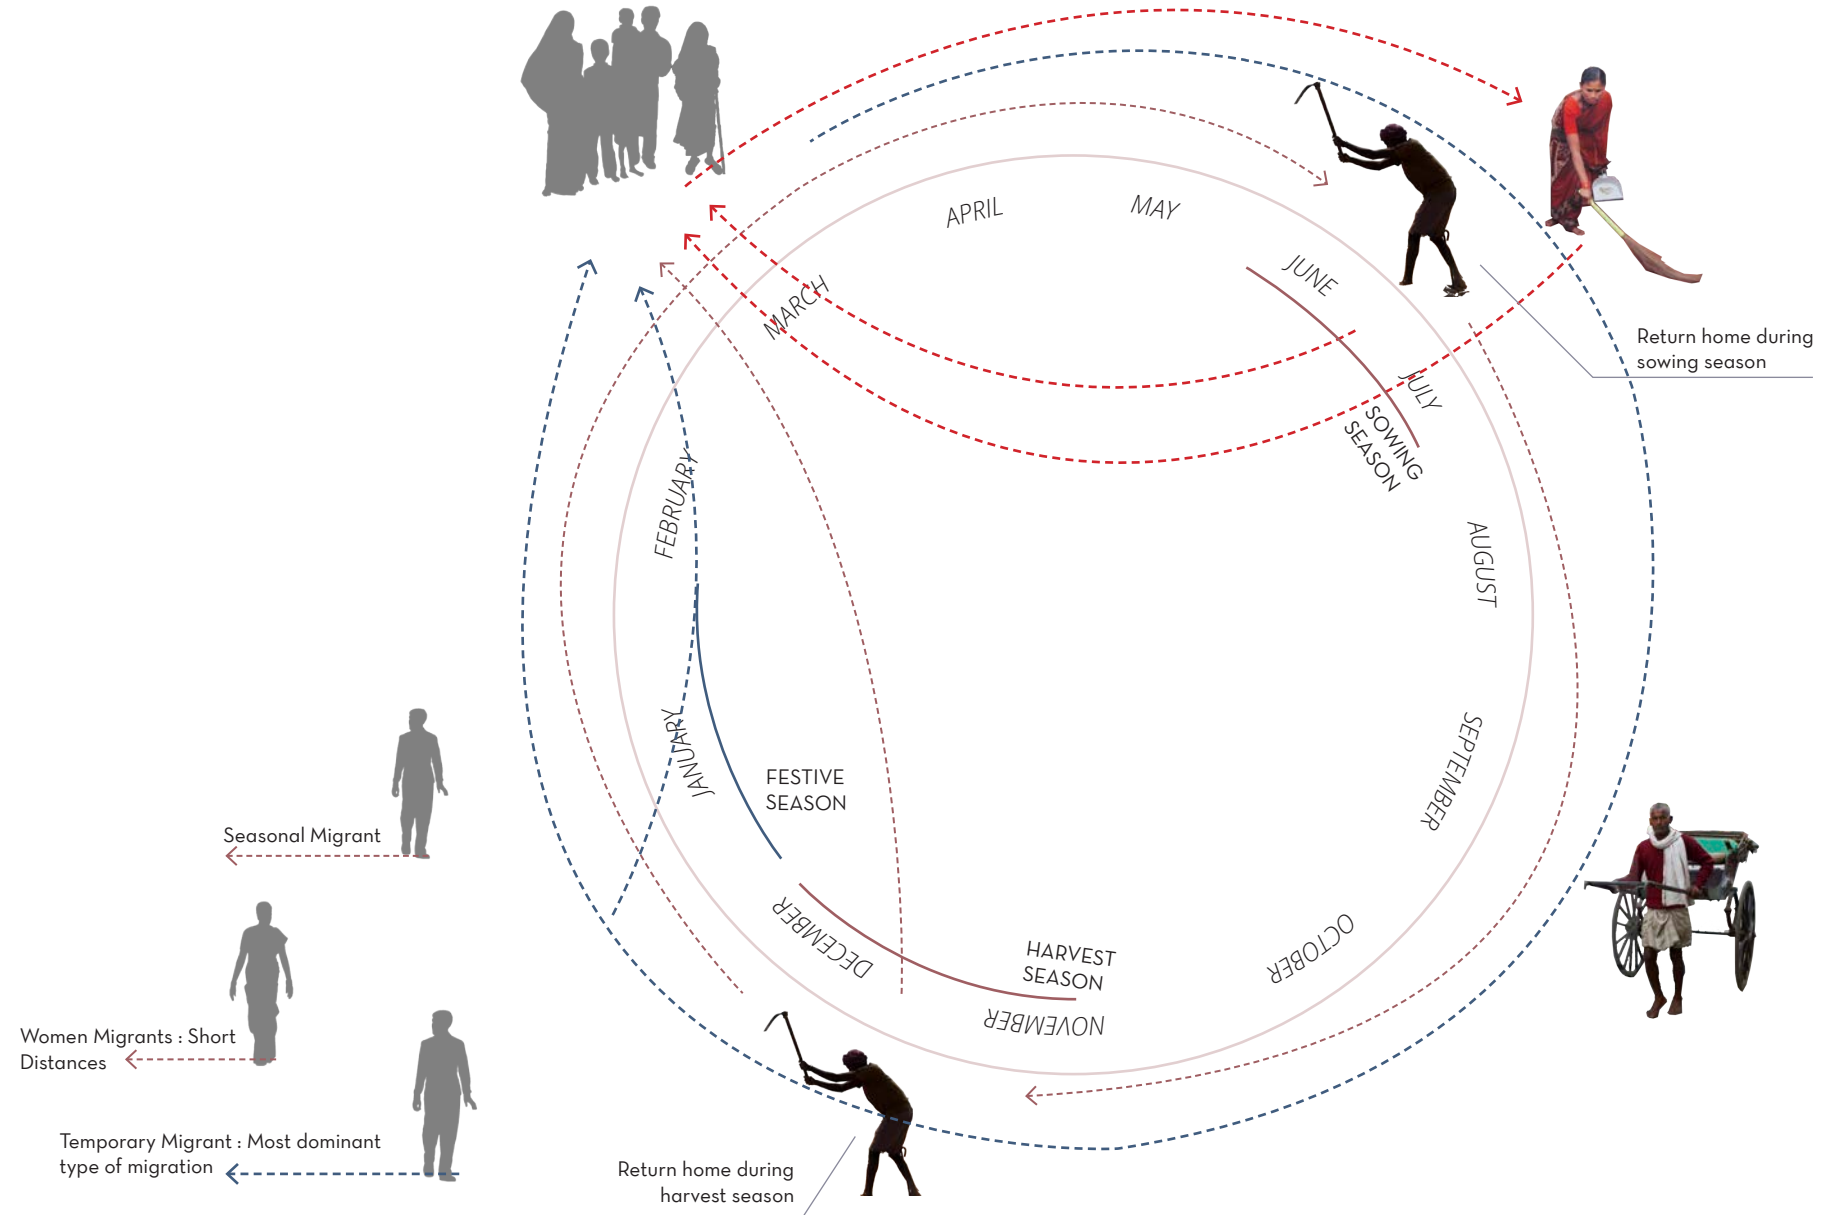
APRIL
MAY
JUNE
MARCH
JULY
SOWING SEASON
Return home during sowing season
FEBRUARY
AUGUST
SEPTEMBER
JANUARY
FESTIVE SEASON
Seasonal Migrant
DECEMBER
HARVEST SEASON
OCTOBER
NOVEMBER
Women Migrants : Short Distances
Temporary Migrant : Most dominant type of migration
Return home during harvest season